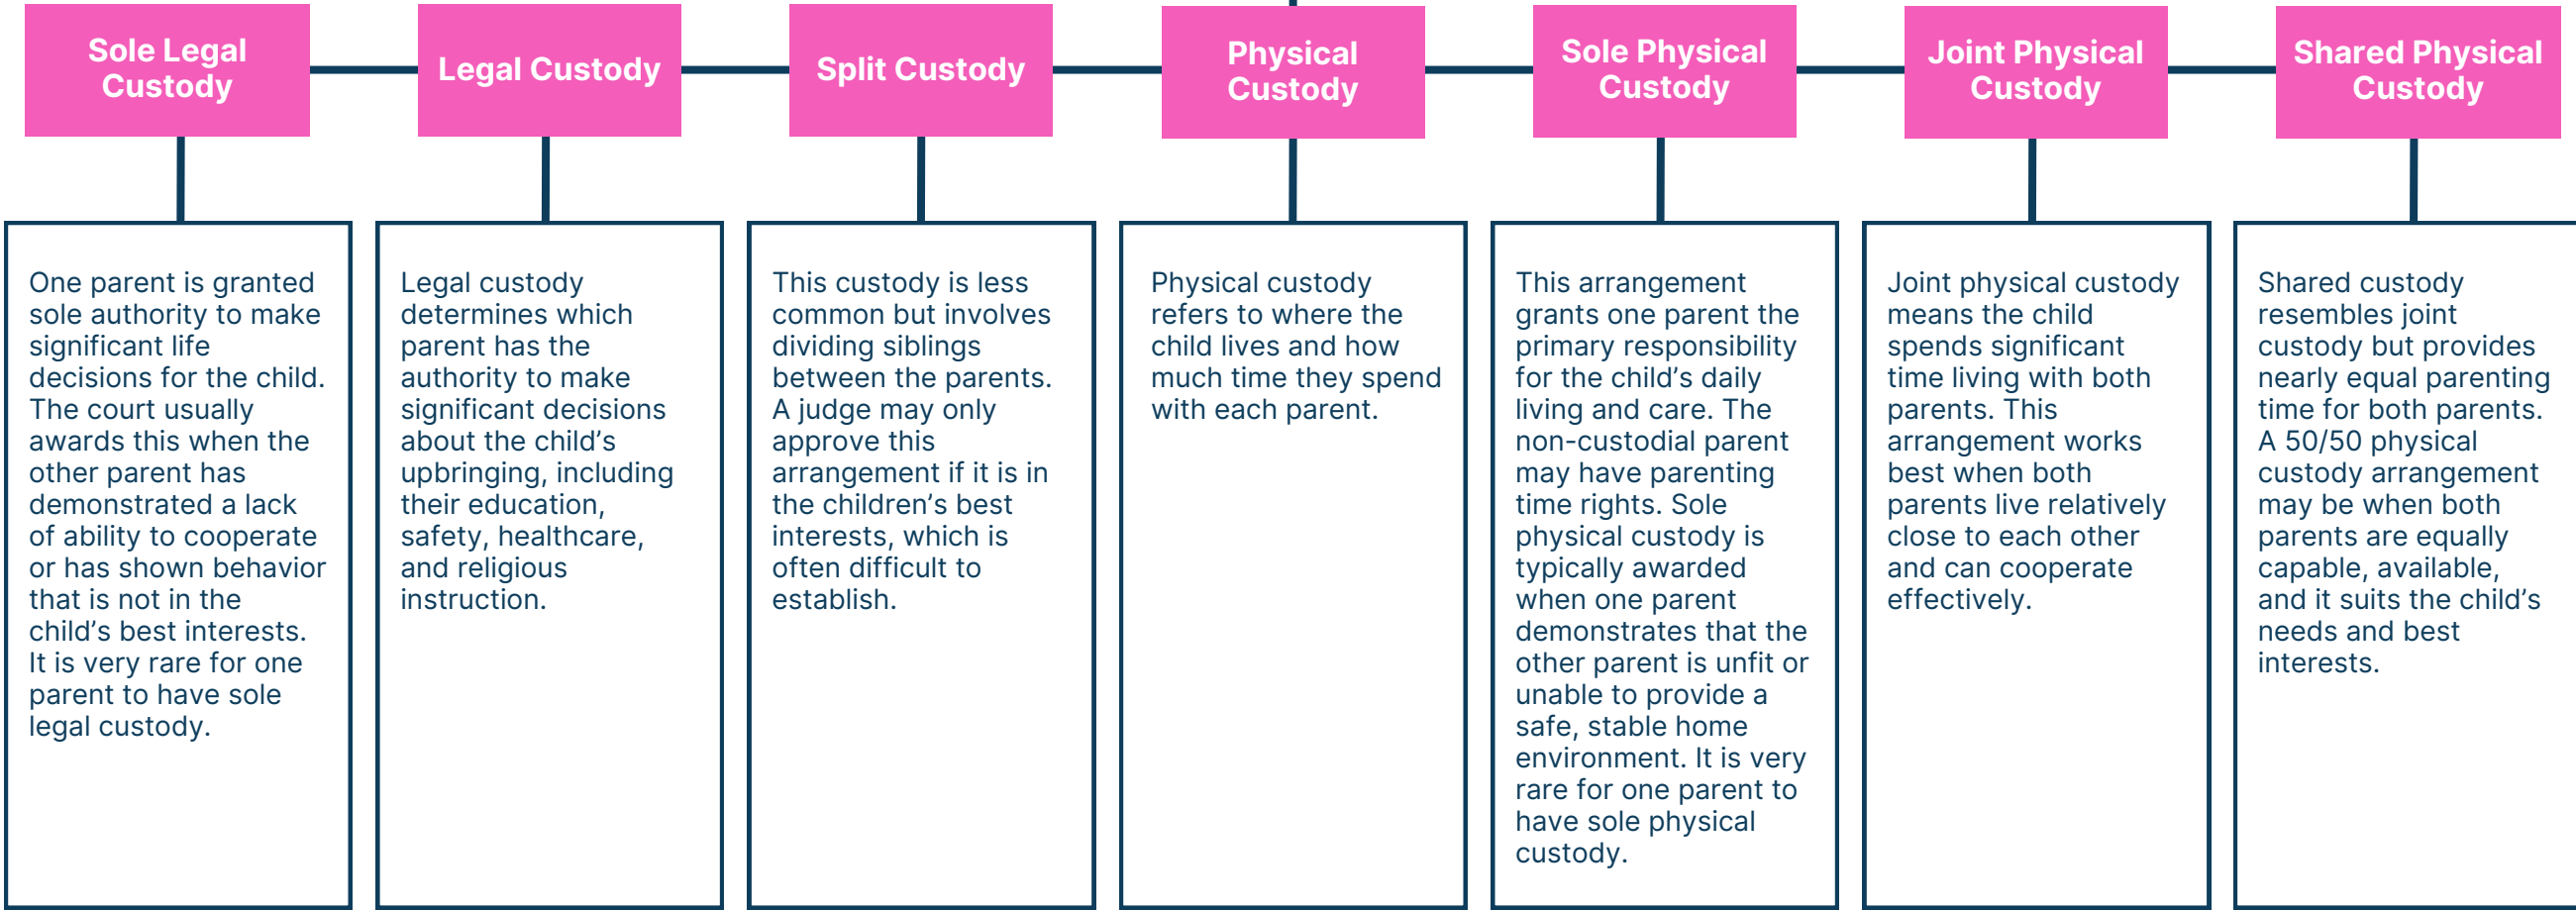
Sole Legal Custody

One parent is granted sole authority to make significant life decisions for the child. The court usually awards this when the other parent has demonstrated a lack of ability to cooperate or has shown behavior that is not in the child's best interests. It is very rare for one parent to have sole legal custody.

Legal Custody

Legal custody determines which parent has the authority to make significant decisions about the child's upbringing, including their education, safety, healthcare, and religious instruction.

Split Custody

This custody is less common but involves dividing siblings between the parents. A judge may only approve this arrangement if it is in the children's best interests, which is often difficult to establish.

Physical Custody

Physical custody refers to where the child lives and how much time they spend with each parent.

Sole Physical Custody

This arrangement grants one parent the primary responsibility for the child's daily living and care. The non-custodial parent may have parenting time rights. Sole physical custody is typically awarded when one parent demonstrates that the other parent is unfit or unable to provide a safe, stable home environment. It is very rare for one parent to have sole physical custody.

Joint Physical Custody

Joint physical custody means the child spends significant time living with both parents. This arrangement works best when both parents live relatively close to each other and can cooperate effectively.

Shared Physical Custody

Shared custody resembles joint custody but provides nearly equal parenting time for both parents. A 50/50 physical custody arrangement may be when both parents are equally capable, available, and it suits the child's needs and best interests.